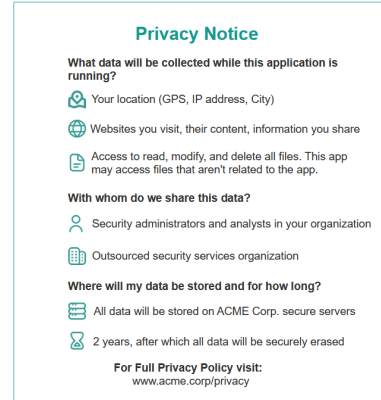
Privacy Notice

What data will be collected while this application is running?

Your location (GPS, IP address, City)

Websites you visit, their content, information you share

Access to read, modify, and delete all files. This app may access files that aren't related to the app.

With whom do we share this data?

Security administrators and analysts in your organization

Outsourced security services organization

Where will my data be stored and for how long?

All data will be stored on ACME Corp. secure servers

2 years, after which all data will be securely erased

For Full Privacy Policy visit:
www.acme.corp/privacy